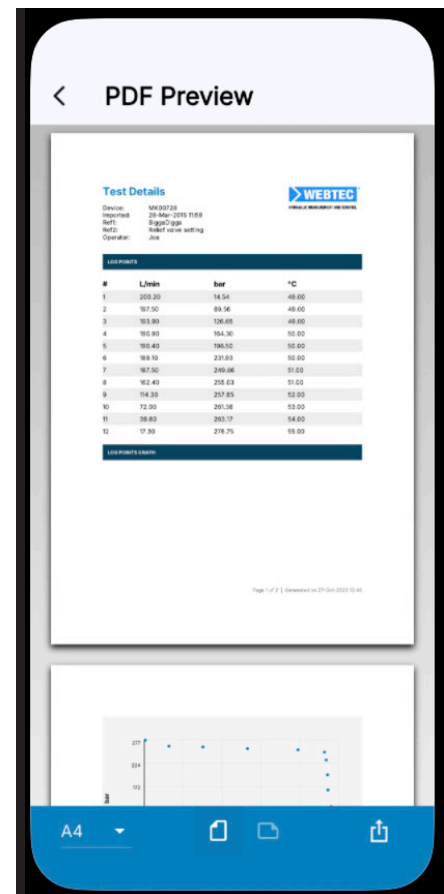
PDF Preview

Test Details

WEBTEC
HYDRAULIC MEASUREMENT AND CONTROL

Device: MK00728
Imported: 28-Mar-2015 11:59
Ref1: BiggaDigga
Ref2: Relief valve setting
Operator: Joe

LOG POINTS

| # | L/min | bar | °C |
|---|---|---|---|
| 1 | 200.20 | 14.54 | 48.00 |
| 2 | 197.50 | 89.56 | 48.00 |
| 3 | 193.90 | 126.65 | 48.00 |
| 4 | 190.90 | 164.30 | 50.00 |
| 5 | 190.40 | 196.50 | 50.00 |
| 6 | 189.10 | 231.93 | 50.00 |
| 7 | 187.50 | 249.66 | 51.00 |
| 8 | 162.40 | 255.03 | 51.00 |
| 9 | 114.30 | 257.85 | 52.00 |
| 10 | 72.30 | 261.38 | 53.00 |
| 11 | 39.80 | 263.17 | 54.00 |
| 12 | 17.30 | 276.75 | 55.00 |

LOG POINTS GRAPH

Page 1 of 2 | Generated on 27-Oct-2015 12:45

277
224
172
bar

A4